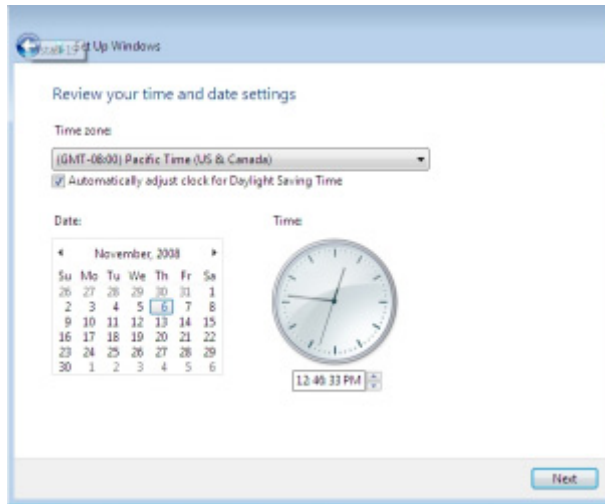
Set Up Windows

Review your time and date settings

Time zone:

(GMT-08:00) Pacific Time (US & Canada)

Automatically adjust clock for Daylight Saving Time

Date:

November, 2008

| Su | Mo | Tu | We | Th | Fr | Sa |
|---|---|---|---|---|---|---|
| 26 | 27 | 28 | 29 | 30 | 31 | 1 |
| 2 | 3 | 4 | 5 | 6 | 7 | 8 |
| 9 | 10 | 11 | 12 | 13 | 14 | 15 |
| 16 | 17 | 18 | 19 | 20 | 21 | 22 |
| 23 | 24 | 25 | 26 | 27 | 28 | 29 |
| 30 | 1 | 2 | 3 | 4 | 5 | 6 |

Time:

12:46:33 PM

Next